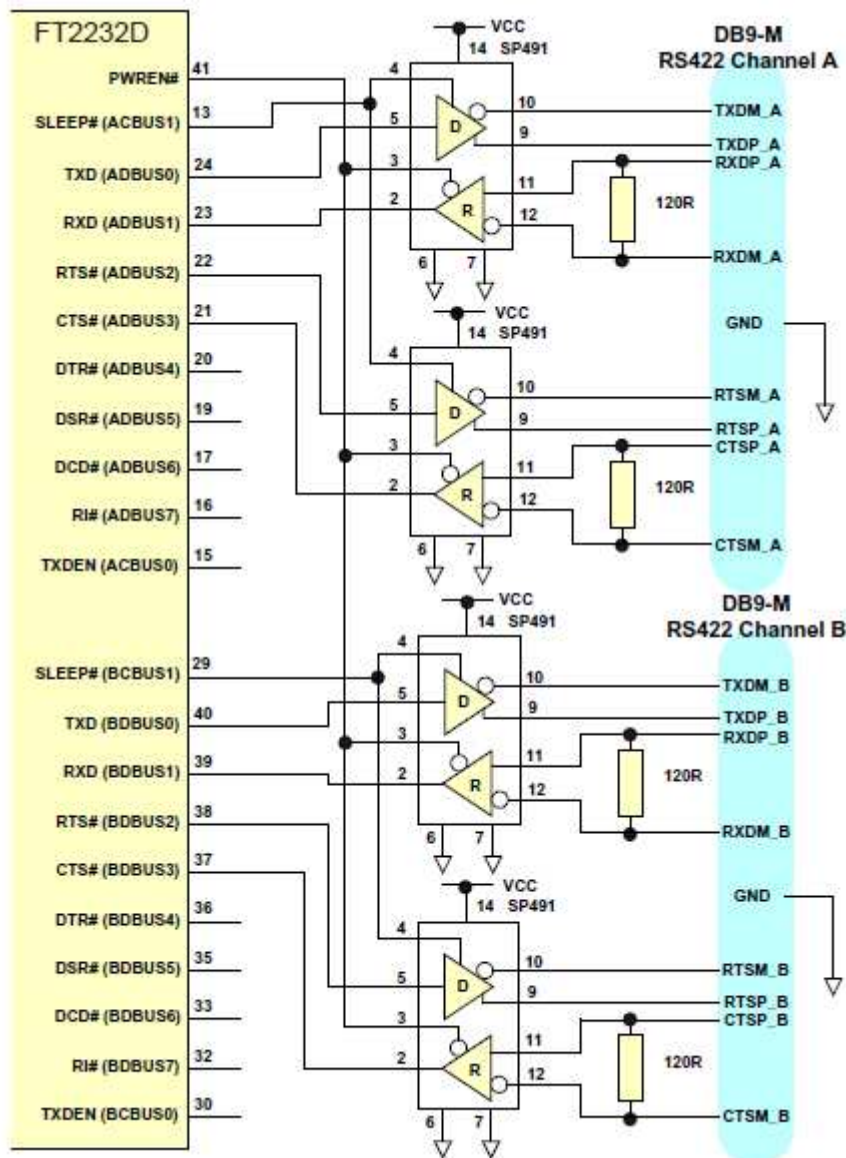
FT2232D

PWREN# 41
SLEEP# (ACBUS1) 13
TXD (ADBUS0) 24
RXD (ADBUS1) 23
RTS# (ADBUS2) 22
CTS# (ADBUS3) 21
DTR# (ADBUS4) 20
DSR# (ADBUS5) 19
DCD# (ADBUS6) 17
RI# (ADBUS7) 16
TXDEN (ACBUS0) 15
SLEEP# (BCBUS1) 29
TXD (BDBUS0) 40
RXD (BDBUS1) 39
RTS# (BDBUS2) 38
CTS# (BDBUS3) 37
DTR# (BDBUS4) 36
DSR# (BDBUS5) 35
DCD# (BDBUS6) 33
RI# (BDBUS7) 32
TXDEN (BCBUS0) 30

VCC
14 SP491
4
5
D
10
9
3
2
R
11
12
6
7
120R

VCC
14 SP491
4
5
D
10
9
3
2
R
11
12
6
7
120R

VCC
14 SP491
4
5
D
10
9
3
2
R
11
12
6
7
120R

VCC
14 SP491
4
5
D
10
9
3
2
R
11
12
6
7
120R

DB9-M
RS422 Channel A
TXDM_A
TXDP_A
RXDP_A
RXDM_A
GND
RTSM_A
RTSP_A
CTSP_A
CTSM_A

DB9-M
RS422 Channel B
TXDM_B
TXDP_B
RXDP_B
RXDM_B
GND
RTSM_B
RTSP_B
CTSP_B
CTSM_B